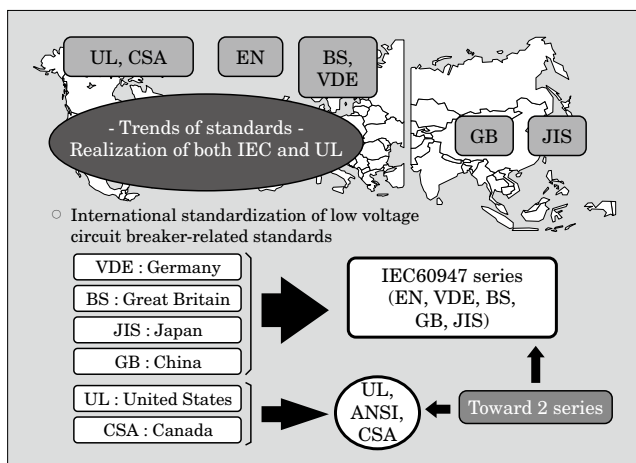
UL, CSA

EN

BS, VDE

- Trends of standards -
Realization of both IEC and UL

GB

JIS

○ International standardization of low voltage circuit breaker-related standards

VDE : Germany

BS : Great Britain

JIS : Japan

GB : China

IEC60947 series
(EN, VDE, BS, GB, JIS)

UL : United States

CSA : Canada

UL, ANSI, CSA

Toward 2 series